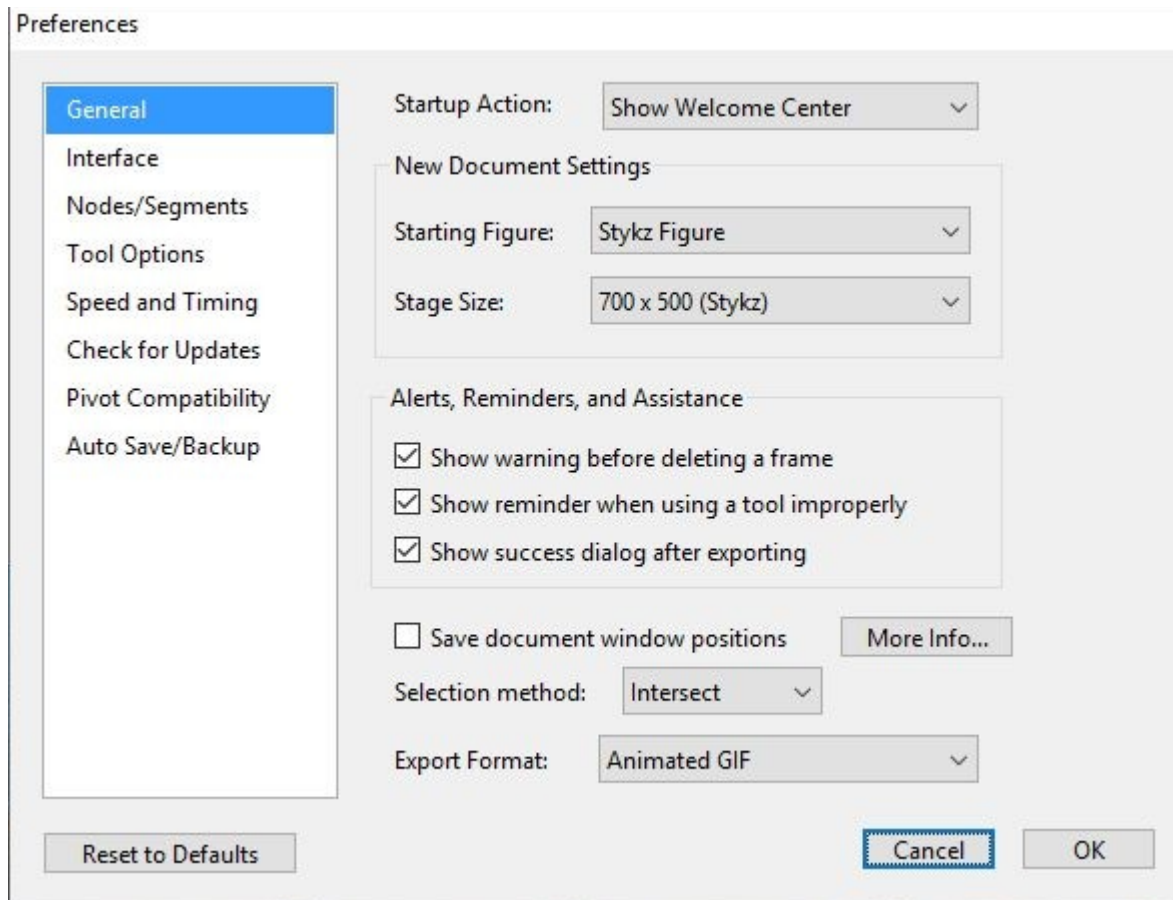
Preferences

General
Interface
Nodes/Segments
Tool Options
Speed and Timing
Check for Updates
Pivot Compatibility
Auto Save/Backup

Startup Action: Show Welcome Center

New Document Settings

Starting Figure: Stykz Figure

Stage Size: 700 x 500 (Stykz)

Alerts, Reminders, and Assistance

☑ Show warning before deleting a frame
☑ Show reminder when using a tool improperly
☑ Show success dialog after exporting

☐ Save document window positions More Info...

Selection method: Intersect

Export Format: Animated GIF

Reset to Defaults

Cancel OK